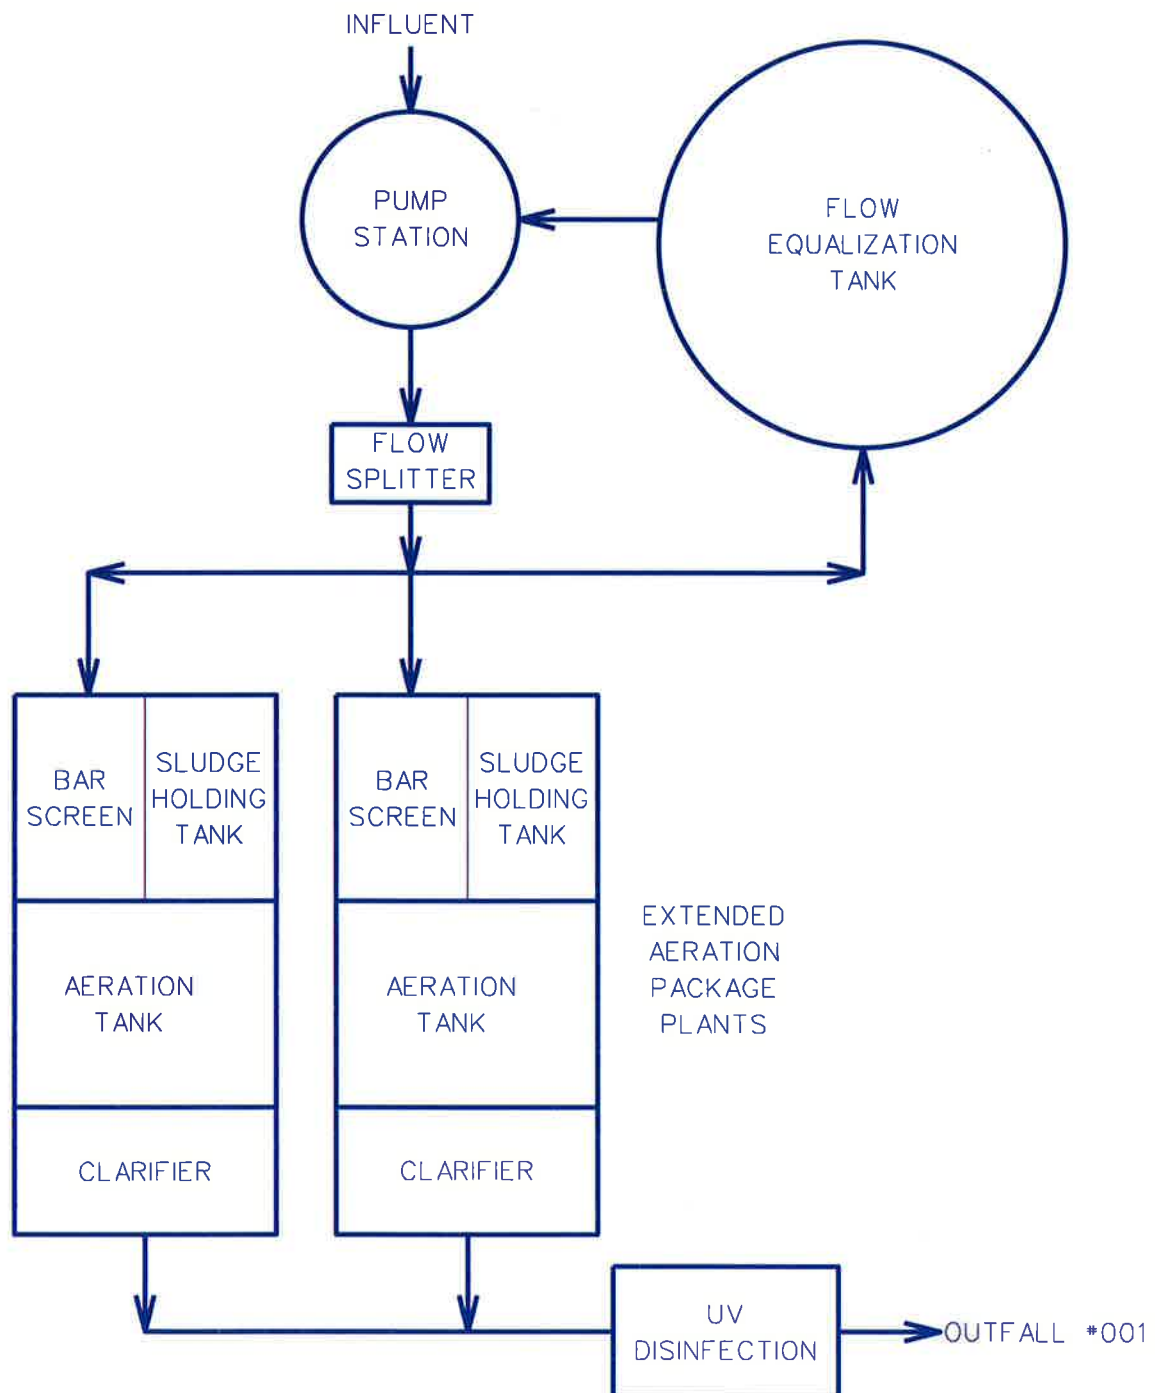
INFLUENT

PUMP STATION

FLOW EQUALIZATION TANK

FLOW SPLITTER

BAR SCREEN

SLUDGE HOLDING TANK

AERATION TANK

CLARIFIER

BAR SCREEN

SLUDGE HOLDING TANK

AERATION TANK

CLARIFIER

EXTENDED AERATION PACKAGE PLANTS

UV DISINFECTION

OUTFALL #001